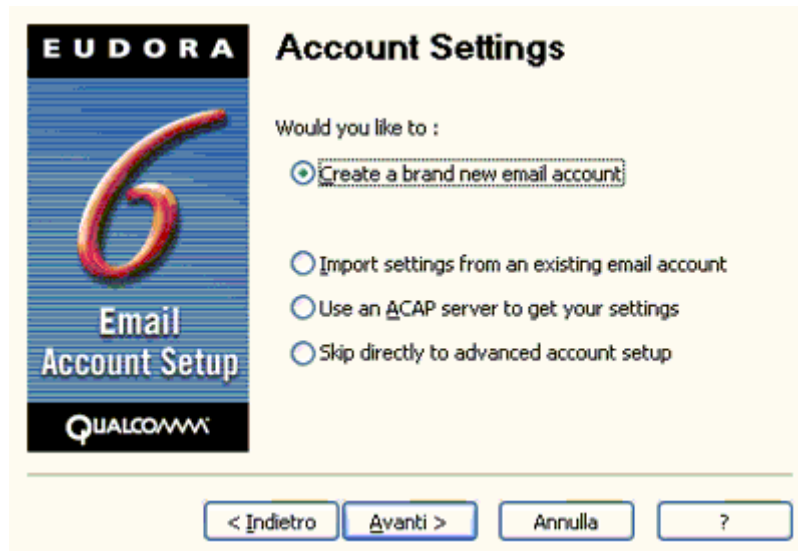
EUDORA

6

Email Account Setup

QUALCOMM

Account Settings

Would you like to :

Create a brand new email account

Import settings from an existing email account

Use an ACAP server to get your settings

Skip directly to advanced account setup

< Indietro

Avanti >

Annulla

?